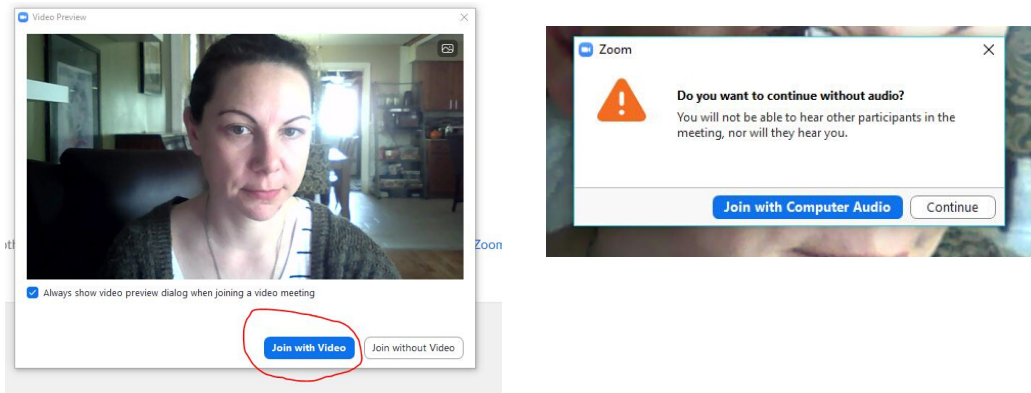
Video Preview

Always show video preview dialog when joining a video meeting

Join with Video

Join without Video

oth

Zoon

Zoom

Do you want to continue without audio?

You will not be able to hear other participants in the meeting, nor will they hear you.

Join with Computer Audio

Continue